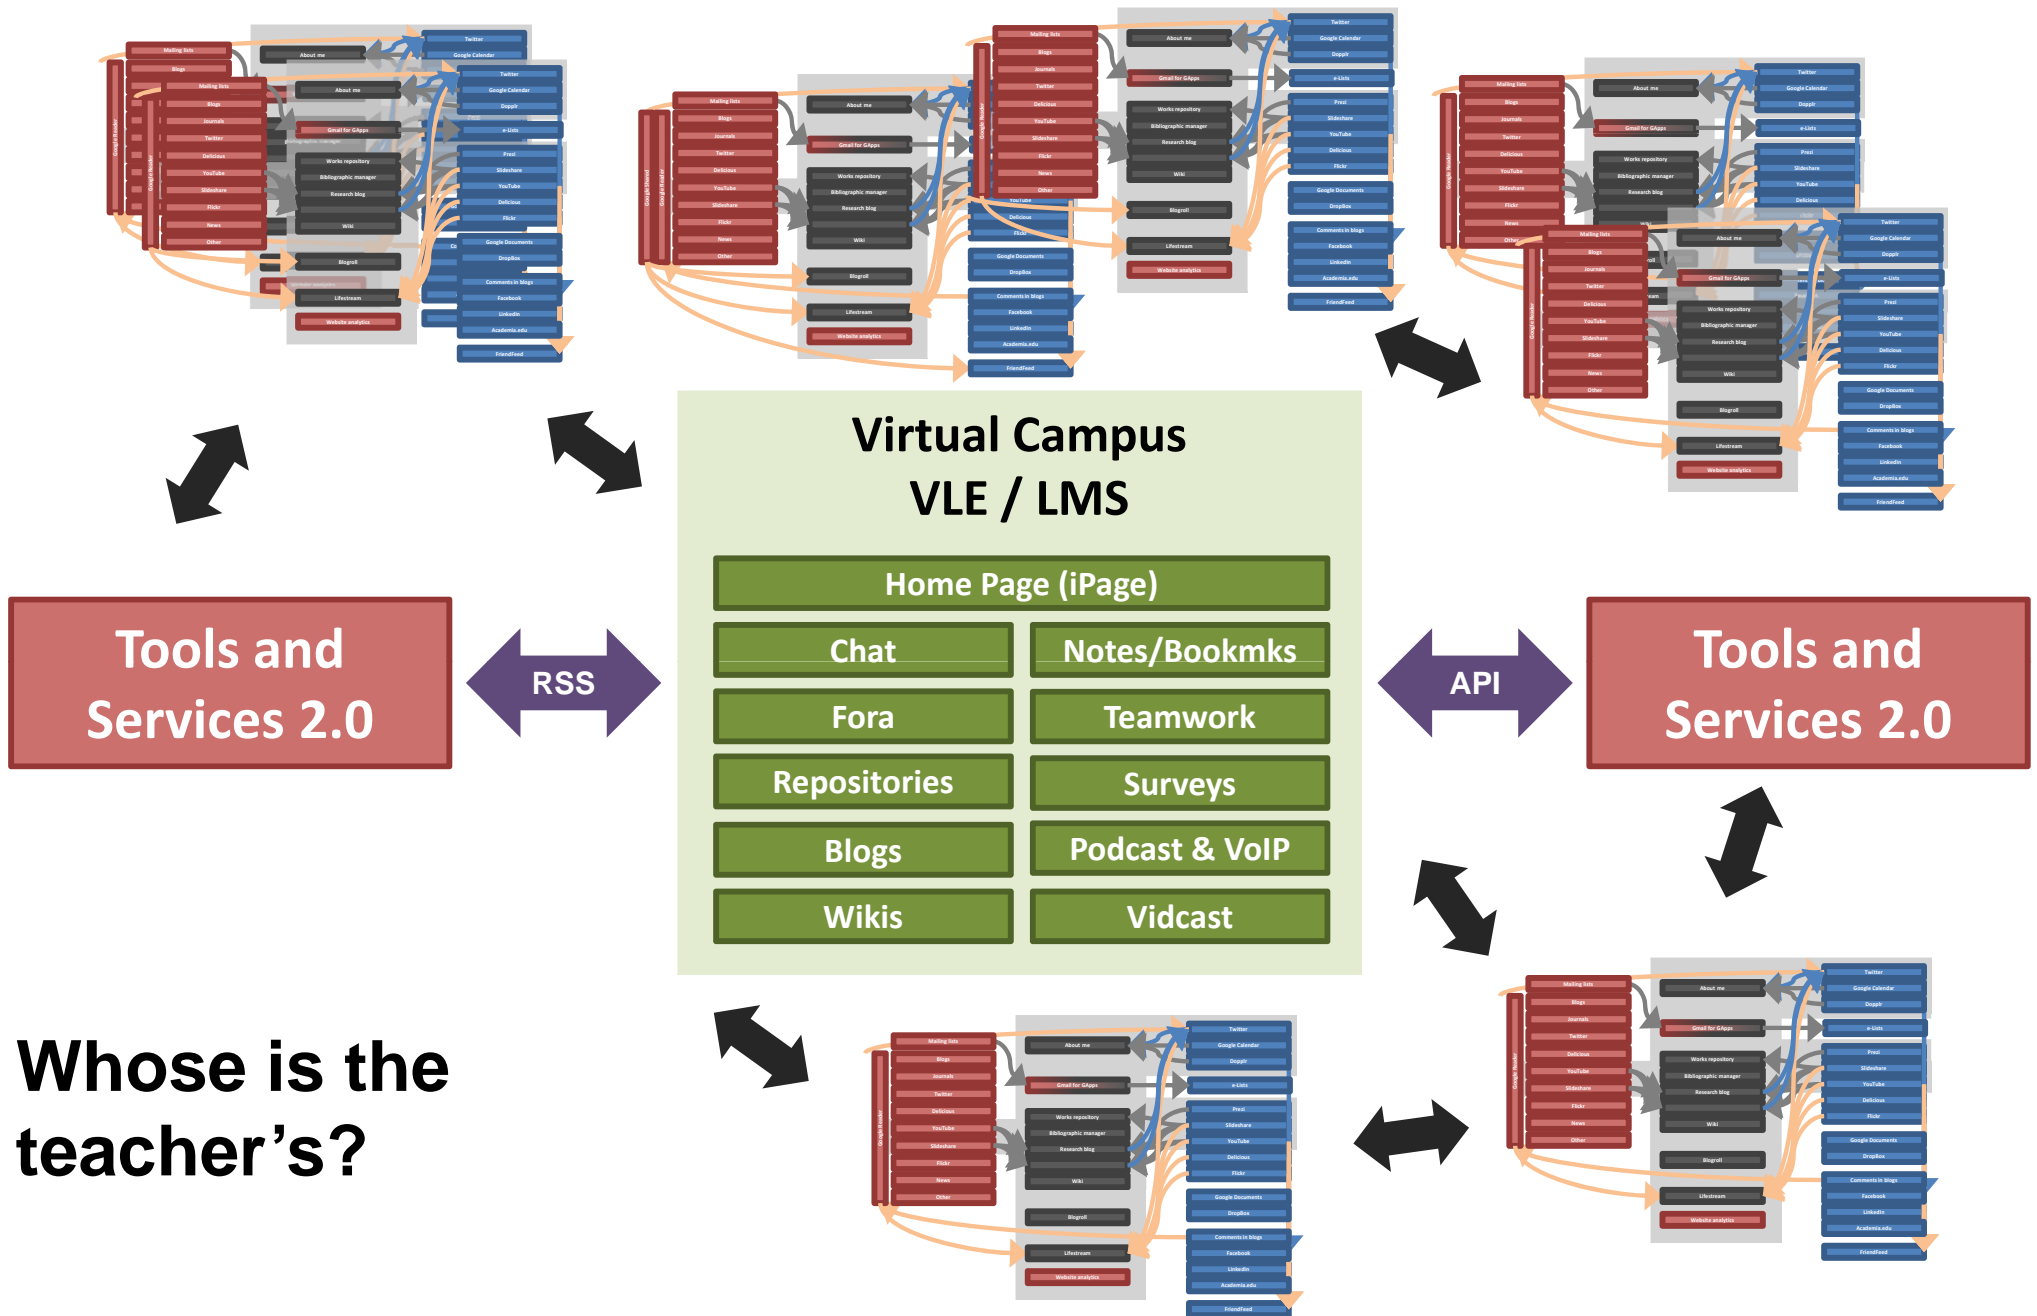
Virtual Campus
VLE / LMS

Home Page (iPage)

| Chat | Notes/Bookmks |
|---|---|
| Fora | Teamwork |
| Repositories | Surveys |
| Blogs | Podcast & VoIP |
| Wikis | Vidcast |

Tools and Services 2.0

RSS

API

Tools and Services 2.0

Whose is the teacher’s?

Mailing lists
Blogs
Journals
Twitter
Delicious
YouTube
Slideshare
Flickr
News
Other
Google Reader
About me
Gmail for GApps
Works repository
Bibliographic manager
Research blog
Wiki
Blogroll
Lifestream
Website analytics
Twitter
Google Calendar
Dopplr
e-Lists
Prezi
Slideshare
YouTube
Delicious
Flickr
Google Documents
DropBox
Comments in blogs
Facebook
LinkedIn
Academia.edu
FriendFeed